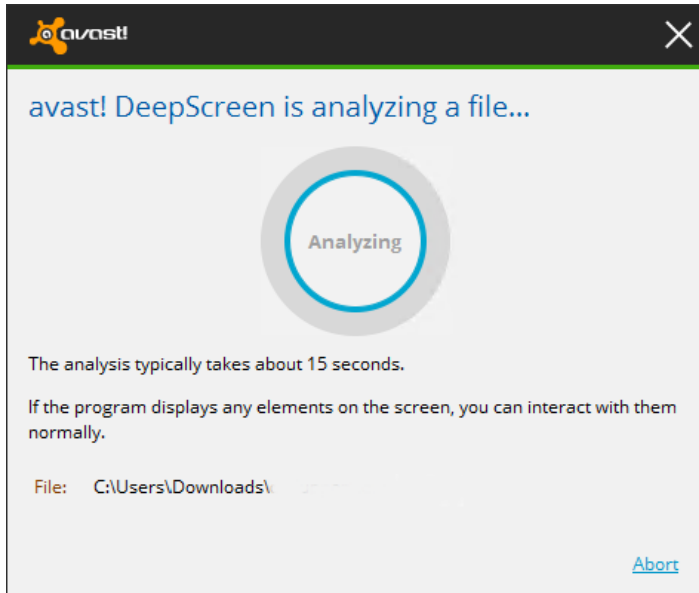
avast!

avast! DeepScreen is analyzing a file...

Analyzing

The analysis typically takes about 15 seconds.

If the program displays any elements on the screen, you can interact with them normally.

File: C:\Users\Downloads\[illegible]

Abort